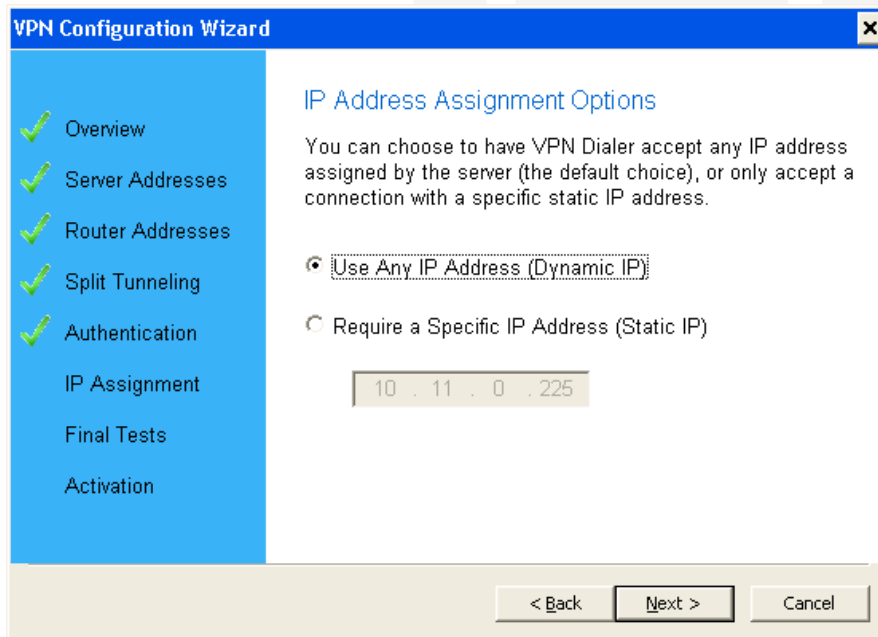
VPN Configuration Wizard

Overview
Server Addresses
Router Addresses
Split Tunneling
Authentication
IP Assignment
Final Tests
Activation

IP Address Assignment Options

You can choose to have VPN Dialer accept any IP address assigned by the server (the default choice), or only accept a connection with a specific static IP address.

Use Any IP Address (Dynamic IP)

Require a Specific IP Address (Static IP)

10 . 11 . 0 . 225

< Back
Next >
Cancel